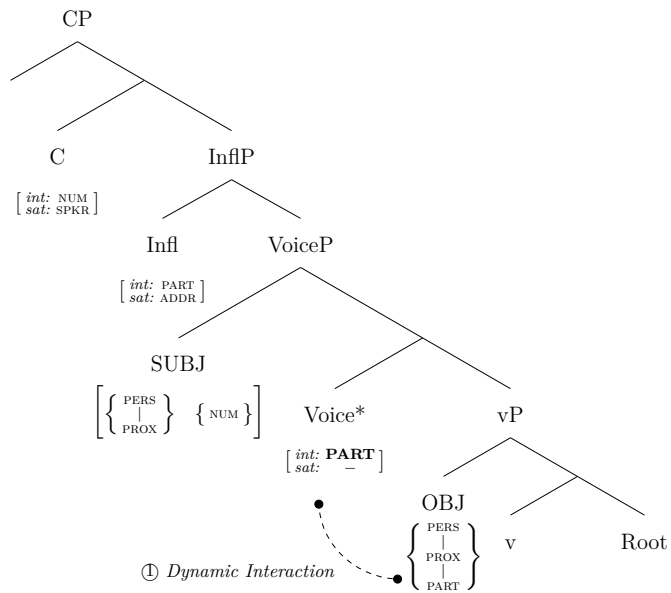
CP

C

$\left[\begin{smallmatrix} \textit{int:} & \text{NUM} \\ \textit{sat:} & \text{SPKR} \end{smallmatrix}\right]$

InflP

Infl

$\left[\begin{smallmatrix} \textit{int:} & \text{PART} \\ \textit{sat:} & \text{ADDR} \end{smallmatrix}\right]$

VoiceP

SUBJ

$\left[\left\{\begin{smallmatrix} \text{PERS} \\ | \\ \text{PROX} \end{smallmatrix}\right\} \left\{\text{NUM}\right\}\right]$

Voice*

$\left[\begin{smallmatrix} \textit{int:} & \textbf{PART} \\ \textit{sat:} & - \end{smallmatrix}\right]$

vP

OBJ

$\left\{\begin{smallmatrix} \text{PERS} \\ | \\ \text{PROX} \\ | \\ \text{PART} \end{smallmatrix}\right\}$

v

Root

① *Dynamic Interaction*